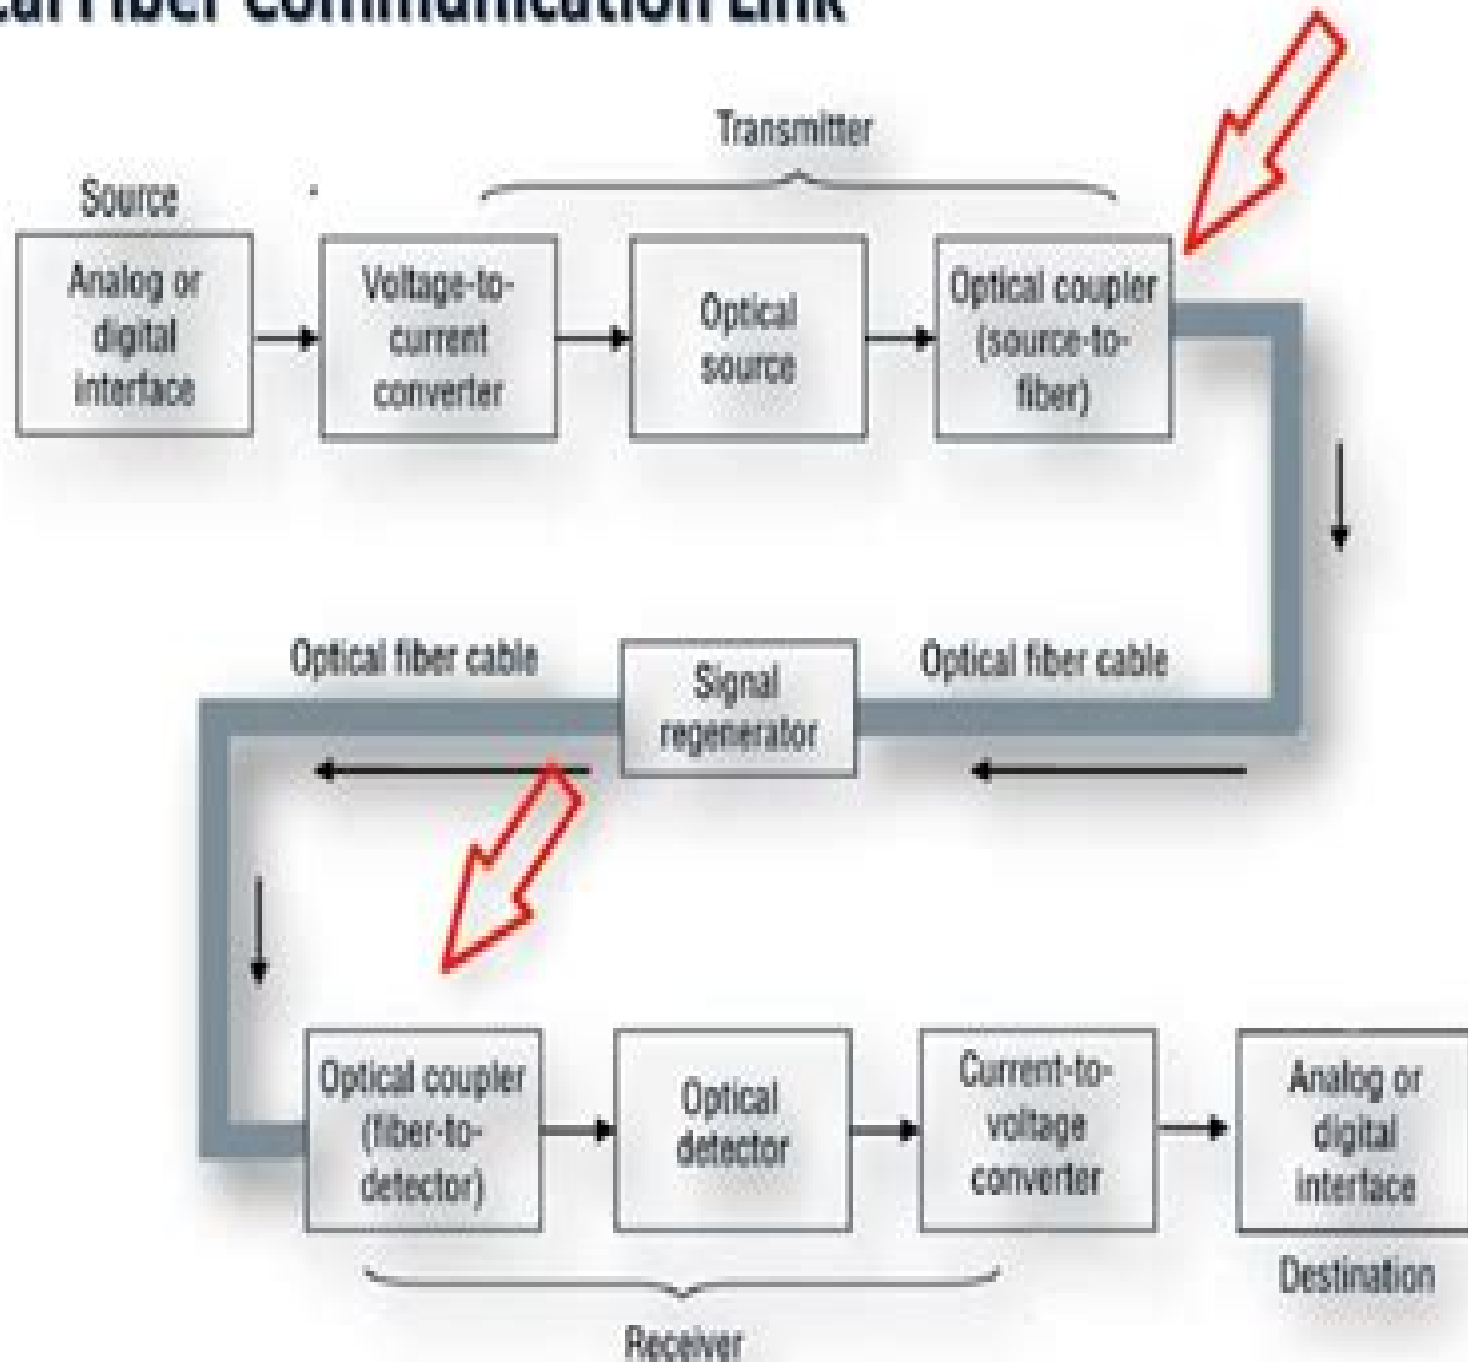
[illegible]al Fiber Communication Link

Transmitter

Source

Analog or digital interface

Voltage-to-current converter

Optical source

Optical coupler (source-to-fiber)

Optical fiber cable

Signal regenerator

Optical fiber cable

Optical coupler (fiber-to-detector)

Optical detector

Current-to-voltage converter

Analog or digital interface

Destination

Receiver